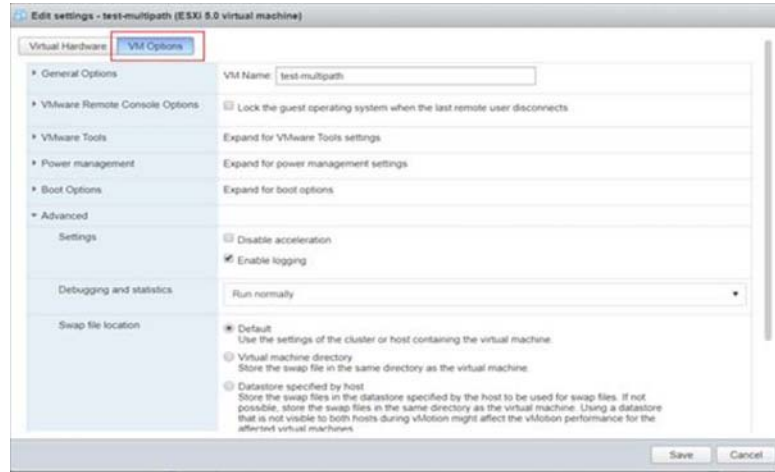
Edit settings - test-multipath (ESXi 5.0 virtual machine)

Virtual Hardware
VM Options

General Options
VM Name: test-multipath

VMware Remote Console Options
Lock the guest operating system when the last remote user disconnects

VMware Tools
Expand for VMware Tools settings

Power management
Expand for power management settings

Boot Options
Expand for boot options

Advanced

Settings
Disable acceleration
Enable logging

Debugging and statistics
Run normally

Swap file location
Default
Use the settings of the cluster or host containing the virtual machine
Virtual machine directory
Store the swap file in the same directory as the virtual machine
Datastore specified by host
Store the swap files in the datastore specified by the host to be used for swap files. If not possible, store the swap files in the same directory as the virtual machine. Using a datastore that is not visible to both hosts during vMotion might affect the vMotion performance for the affected virtual machines

Save
Cancel